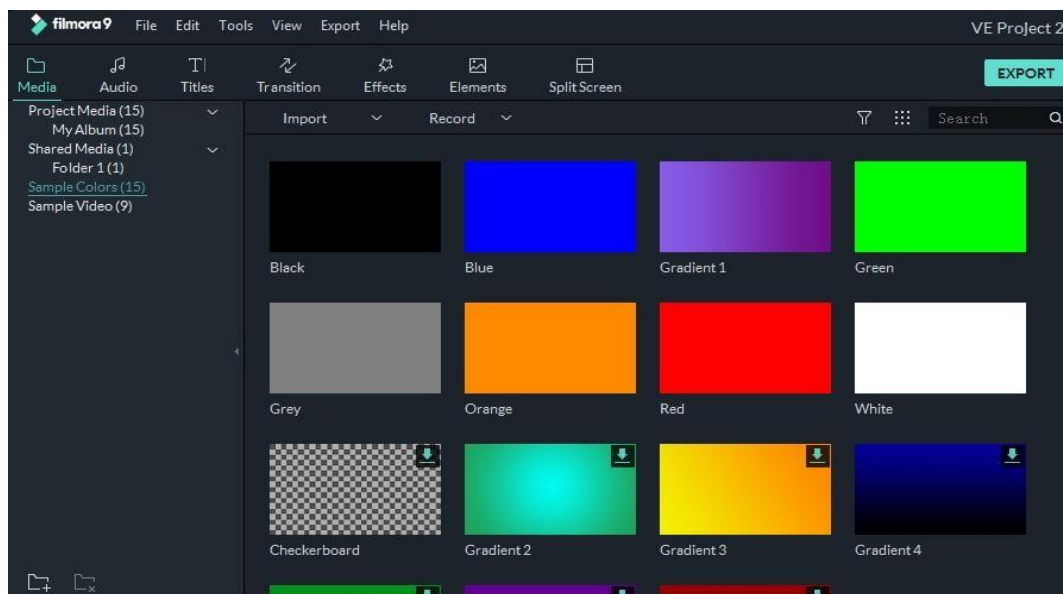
filmora9 File Edit Tools View Export Help

VE Project 2

Media Audio Titles Transition Effects Elements Split Screen

EXPORT

Project Media (15)
My Album (15)
Shared Media (1)
Folder 1 (1)
Sample Colors (15)
Sample Video (9)

Import Record

Search

Black
Blue
Gradient 1
Green
Grey
Orange
Red
White
Checkerboard
Gradient 2
Gradient 3
Gradient 4